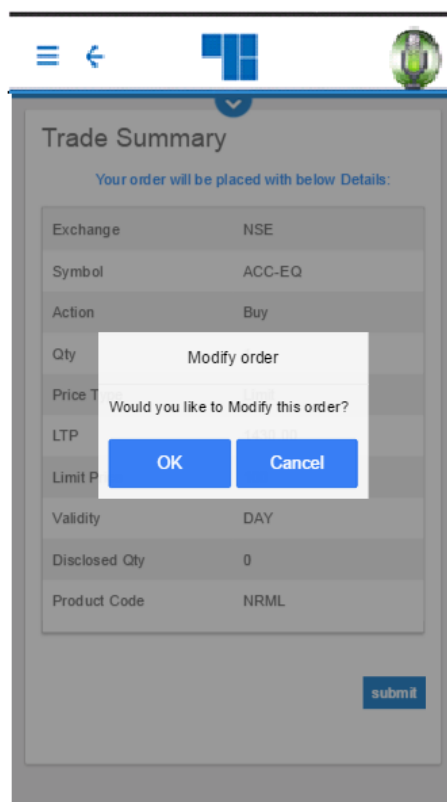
Trade Summary

Your order will be placed with below Details:

| | |
|---|---|
| Exchange | NSE |
| Symbol | ACC-EQ |
| Action | Buy |
| Qty | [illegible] |
| Price T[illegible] | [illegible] |
| LTP | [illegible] |
| Limit P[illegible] | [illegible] |
| Validity | DAY |
| Disclosed Qty | 0 |
| Product Code | NRML |

Modify order

Would you like to Modify this order?

OK Cancel

submit